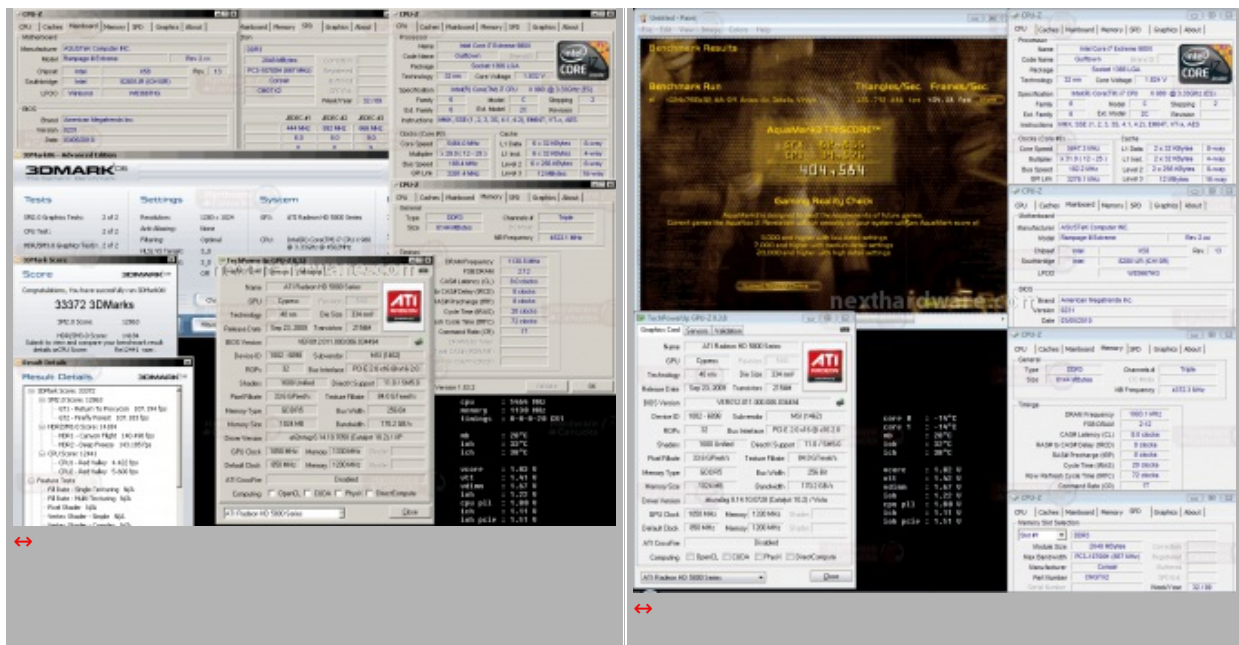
3DMARK06

Tests

Settings

System

Score

33372 3DMarks

Result Details

ATI

Benchmark Results

Benchmark Run

AquaMark3 TRISCORE

404,564

Gaming Reality Check

nexthardware.com

TechPowerUp GPU-Z

ATI Radeon HD 5800 Series

Close

↔

↔